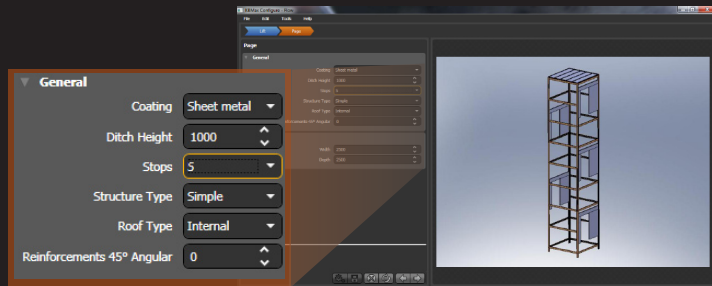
General

Coating Sheet metal

Ditch Height 1000

Stops 5

Structure Type Simple

Roof Type Internal

Reinforcements 45° Angular 0

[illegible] Configurator - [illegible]

File Edit Tools Help

Lift Page

Page

General

Coating Sheet metal

Ditch Height 1000

Stops 5

Structure Type Simple

Roof Type Internal

Reinforcements 45° Angular 0

Width 2000

Depth 2000